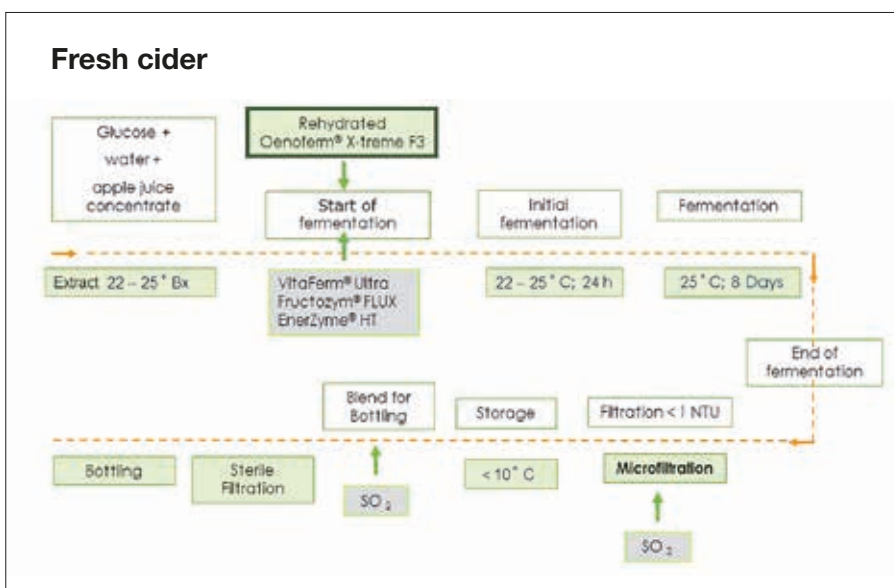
Fresh cider

Glucose + water + apple juice concentrate

Rehydrated Oenoferm® X-treme F3

Start of fermentation

Initial fermentation

Fermentation

Extract 22 – 25 ° Bx

VitaFerm® Ultra
Fructozym® FLUX
EnerZyme® HT

22 – 25 ° C; 24 h

25 ° C; 8 Days

End of fermentation

Blend for Bottling

Storage

Filtration < 1 NTU

Bottling

Sterile Filtration

$SO_2$

< 10 ° C

Microfiltration

$SO_2$